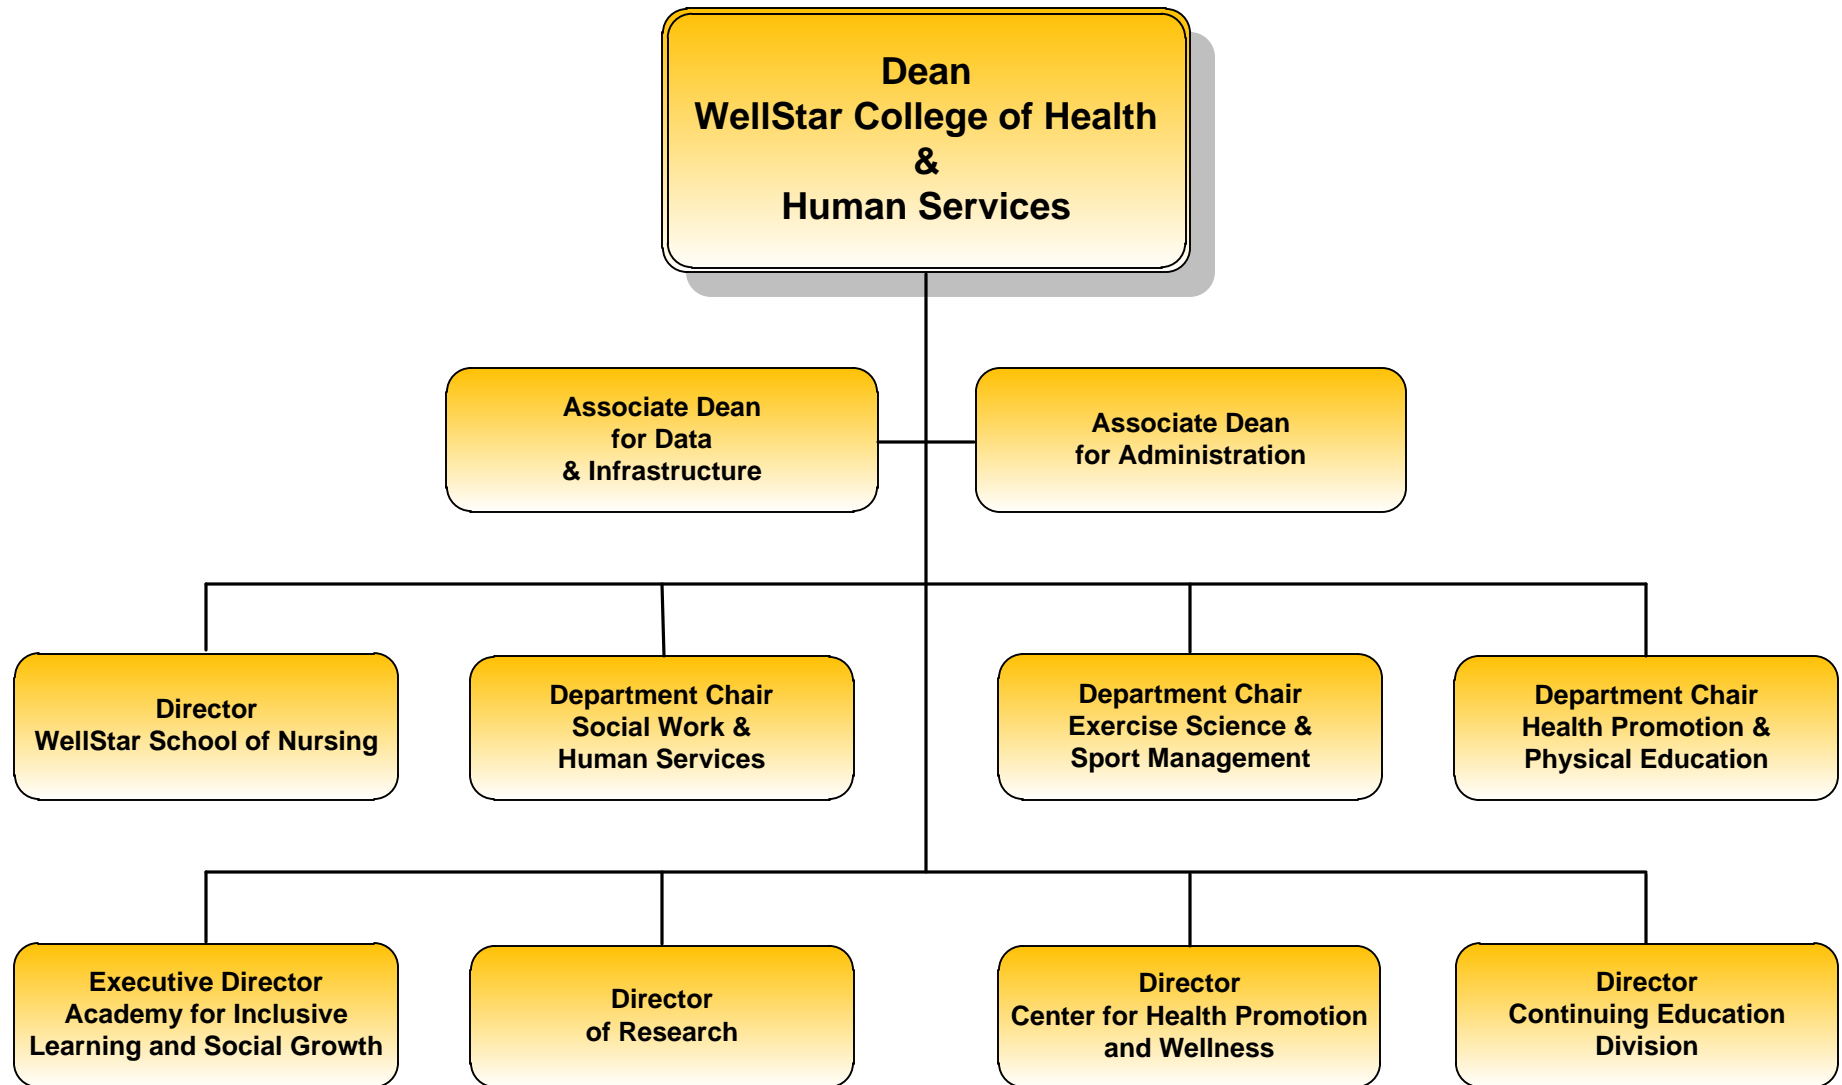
Dean
WellStar College of Health
&
Human Services

Associate Dean
for Data
& Infrastructure

Associate Dean
for Administration

Director
WellStar School of Nursing

Department Chair
Social Work &
Human Services

Department Chair
Exercise Science &
Sport Management

Department Chair
Health Promotion &
Physical Education

Executive Director
Academy for Inclusive
Learning and Social Growth

Director
of Research

Director
Center for Health Promotion
and Wellness

Director
Continuing Education
Division